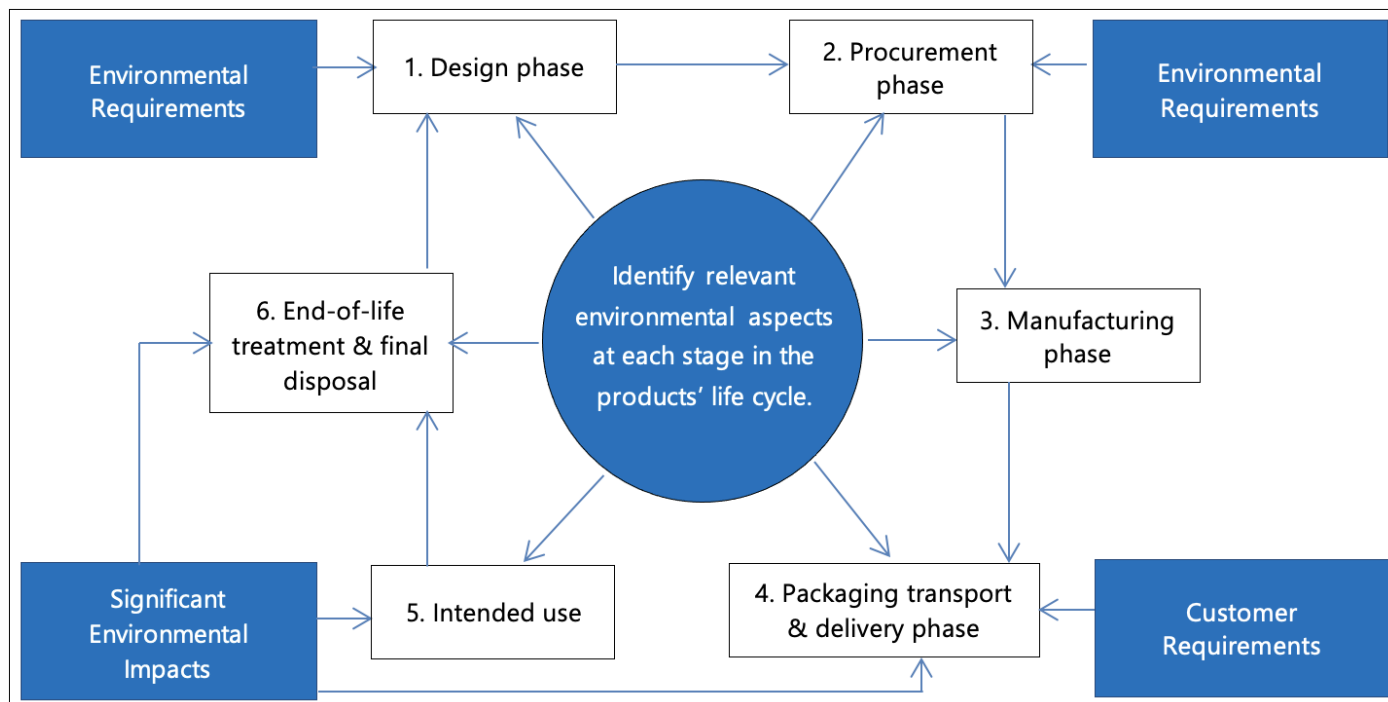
Environmental Requirements

1. Design phase

2. Procurement phase

Environmental Requirements

Identify relevant environmental aspects at each stage in the products' life cycle.

6. End-of-life treatment & final disposal

3. Manufacturing phase

Significant Environmental Impacts

5. Intended use

4. Packaging transport & delivery phase

Customer Requirements